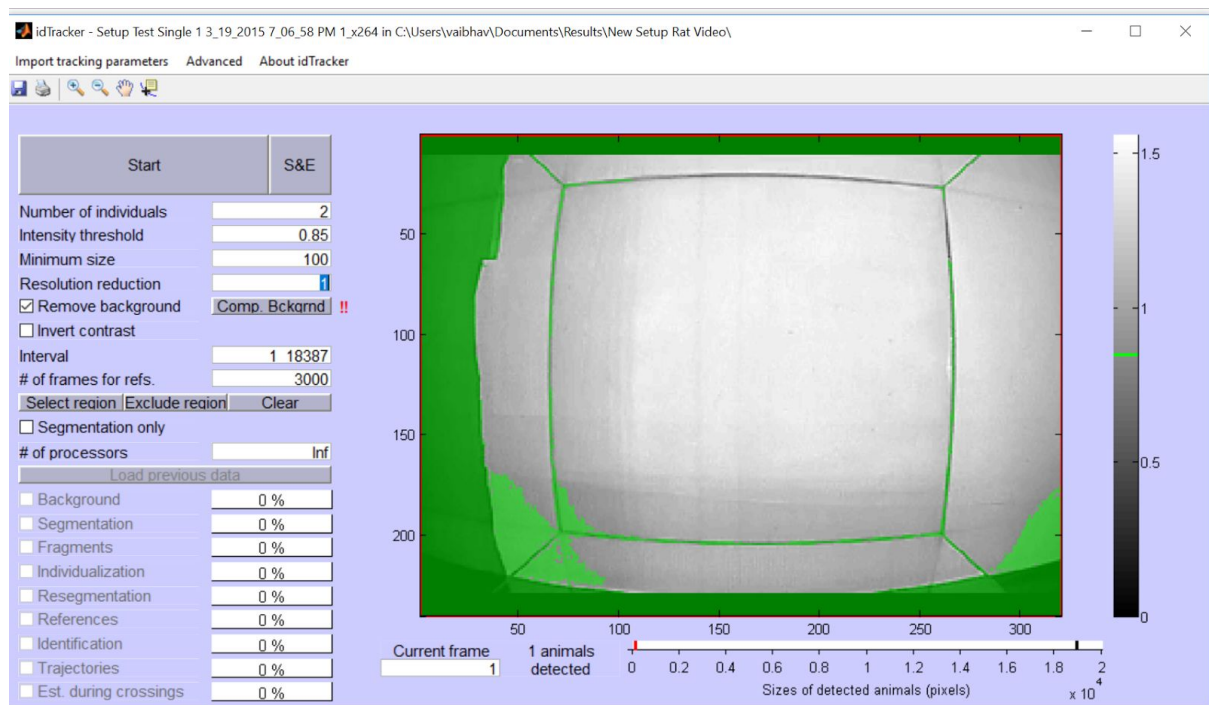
idTracker - Setup Test Single 1 3_19_2015 7_06_58 PM 1_x264 in C:\Users\vaibhav\Documents\Results\New Setup Rat Video\

Import tracking parameters Advanced About idTracker

Start
S&E

| | |
|---|---|
| Number of individuals | 2 |
| Intensity threshold | 0.85 |
| Minimum size | 100 |
| Resolution reduction | 1 |
| ☑ Remove background | Comp. Bckgrnd !! |
| ☐ Invert contrast | |
| Interval | 1 18387 |
| # of frames for refs. | 3000 |

Select region Exclude region Clear

☐ Segmentation only

| | |
|---|---|
| # of processors | Inf |

Load previous data

| | |
|---|---|
| Background | 0 % |
| Segmentation | 0 % |
| Fragments | 0 % |
| Individualization | 0 % |
| Resegmentation | 0 % |
| References | 0 % |
| Identification | 0 % |
| Trajectories | 0 % |
| Est. during crossings | 0 % |

50
100
150
200

50 100 150 200 250 300

1.5
1
0.5
0

Current frame
1

1 animals detected

0 0.2 0.4 0.6 0.8 1 1.2 1.4 1.6 1.8 2
$x 10^4$
Sizes of detected animals (pixels)